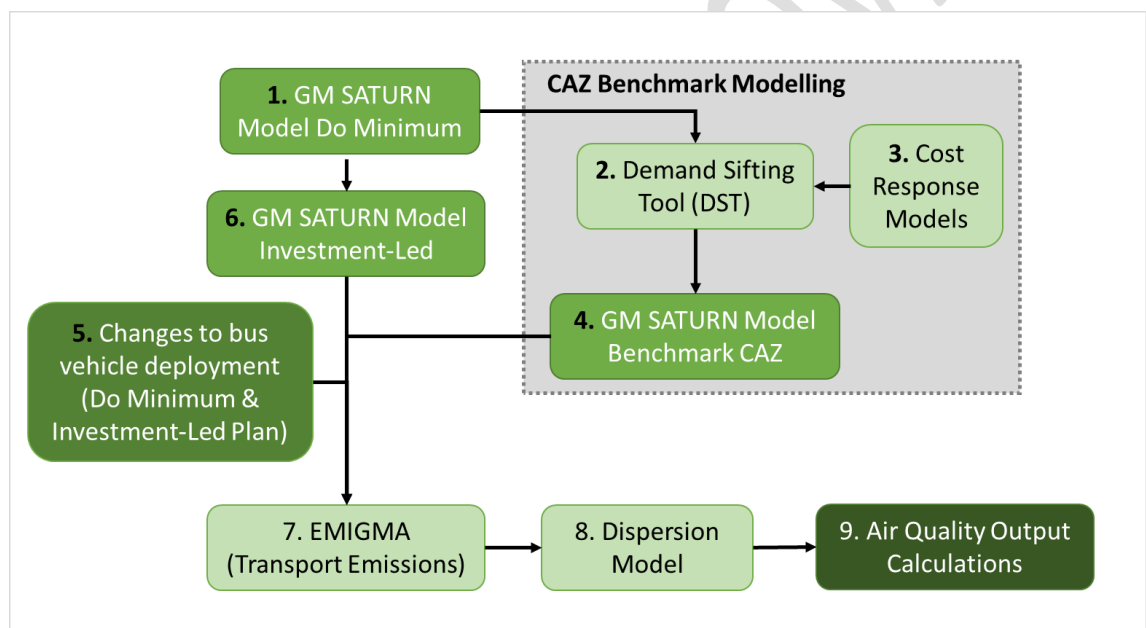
1. GM SATURN Model Do Minimum

CAZ Benchmark Modelling

2. Demand Sifting Tool (DST)

3. Cost Response Models

6. GM SATURN Model Investment-Led

5. Changes to bus vehicle deployment (Do Minimum & Investment-Led Plan)

4. GM SATURN Model Benchmark CAZ

7. EMIGMA (Transport Emissions)

8. Dispersion Model

9. Air Quality Output Calculations